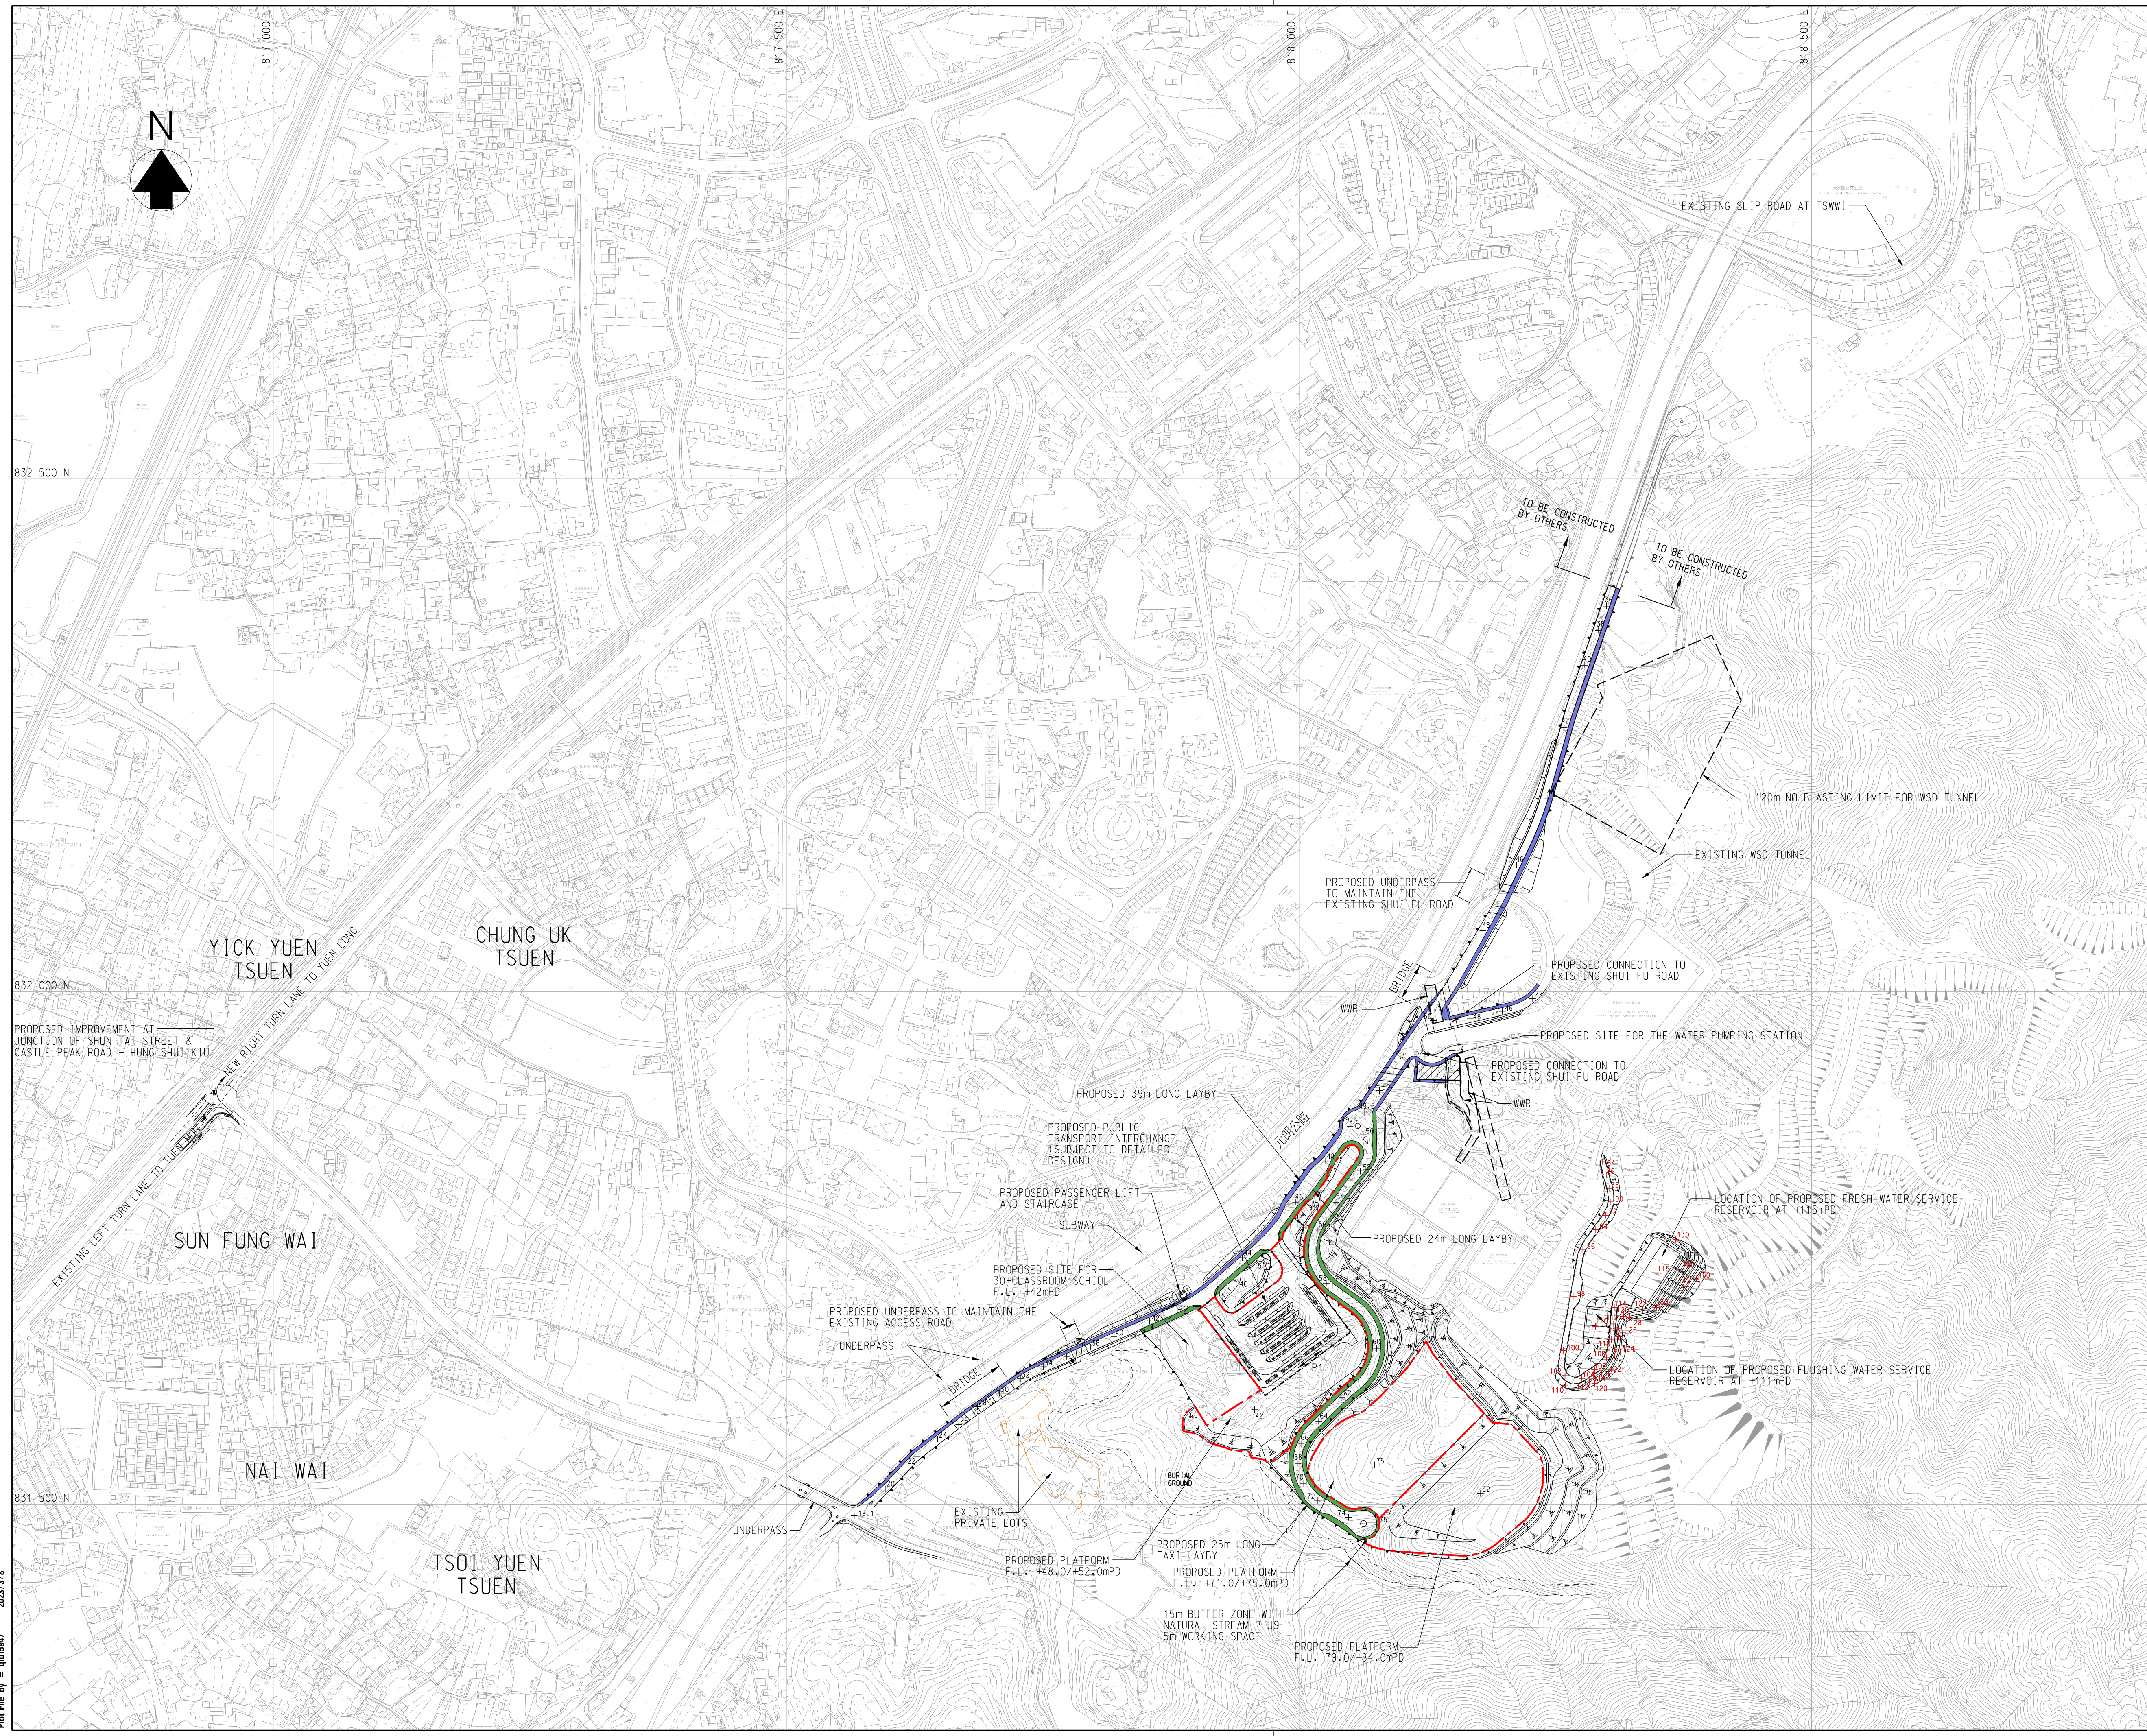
N

817 000 E

817 500 E

818 000 E

818 500 E

832 500 N

832 000 N

831 500 N

EXISTING SLIP ROAD AT TSWWI

TO BE CONSTRUCTED BY OTHERS

TO BE CONSTRUCTED BY OTHERS

120m NO BLASTING LIMIT FOR WSD TUNNEL

EXISTING WSD TUNNEL

PROPOSED UNDERPASS TO MAINTAIN THE EXISTING SHUI FU ROAD

PROPOSED CONNECTION TO EXISTING SHUI FU ROAD

BRIDGE

WWR

PROPOSED SITE FOR THE WATER PUMPING STATION

PROPOSED CONNECTION TO EXISTING SHUI FU ROAD

WWR

YICK YUEN TSUEN

CHUNG UK TSUEN

NEW RIGHT TURN LANE TO YUEN LONG

PROPOSED IMPROVEMENT AT JUNCTION OF SHUN TAT STREET & CASTLE PEAK ROAD - HUNG SHUI KIU

EXISTING LEFT TURN LANE TO TUEN MUN

SUN FUNG WAI

NAI WAI

TSOI YUEN TSUEN

PROPOSED 39m LONG LAYBY

PROPOSED PUBLIC TRANSPORT INTERCHANGE (SUBJECT TO DETAILED DESIGN)

PROPOSED PASSENGER LIFT AND STAIRCASE

SUBWAY

PROPOSED SITE FOR 30-CLASSROOM SCHOOL F.L. +42mPD

PROPOSED UNDERPASS TO MAINTAIN THE EXISTING ACCESS ROAD

UNDERPASS

BRIDGE

PROPOSED 24m LONG LAYBY

LOCATION OF PROPOSED FRESH WATER SERVICE RESERVOIR AT +125mPD

LOCATION OF PROPOSED FLUSHING WATER SERVICE RESERVOIR AT +111mPD

P1

BURIAL GROUND

EXISTING PRIVATE LOTS

UNDERPASS

PROPOSED PLATFORM F.L. +48.0/+52.0mPD

PROPOSED 25m LONG TAXI LAYBY

PROPOSED PLATFORM F.L. +71.0/+75.0mPD

15m BUFFER ZONE WITH NATURAL STREAM PLUS 5m WORKING SPACE

PROPOSED PLATFORM F.L. 79.0/+84.0mPD